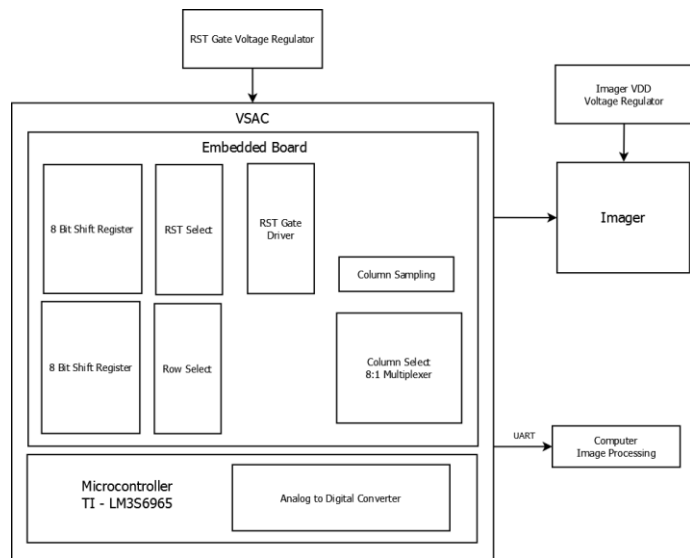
RST Gate Voltage Regulator

Imager VDD Voltage Regulator

VSAC

Embedded Board

8 Bit Shift Register

RST Select

RST Gate Driver

Column Sampling

Imager

8 Bit Shift Register

Row Select

Column Select 8:1 Multiplexer

UART

Computer Image Processing

Microcontroller TI - LM3S6965

Analog to Digital Converter